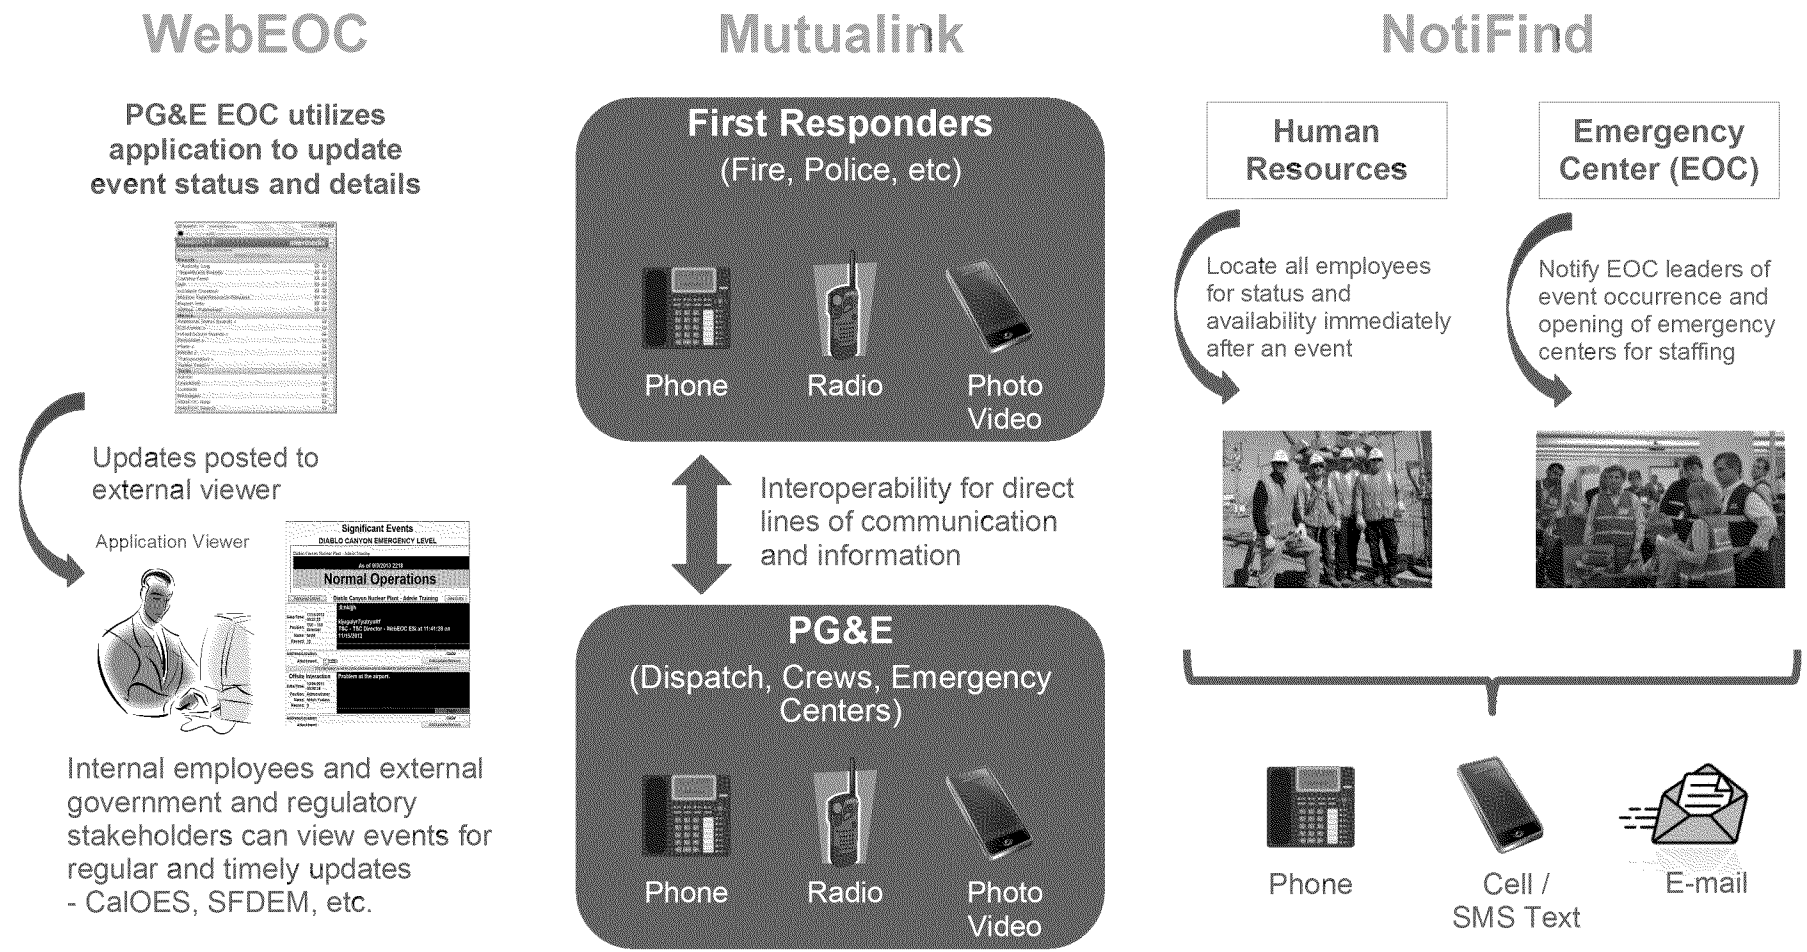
WebEOC

PG&E EOC utilizes application to update event status and details

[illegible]

Updates posted to external viewer

Application Viewer

Significant Events
DIABLO CANYON EMERGENCY LEVEL
As of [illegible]
Normal Operations
Diablo Canyon Nuclear Plant - Admin Training
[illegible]
Problem at the airport.

Internal employees and external government and regulatory stakeholders can view events for regular and timely updates
- CalOES, SFDEM, etc.

Mutualink

First Responders
(Fire, Police, etc)

Phone
Radio
Photo
Video

Interoperability for direct lines of communication and information

PG&E
(Dispatch, Crews, Emergency Centers)

Phone
Radio
Photo
Video

NotiFind

Human Resources

Emergency Center (EOC)

Locate all employees for status and availability immediately after an event

Notify EOC leaders of event occurrence and opening of emergency centers for staffing

Phone
Cell / SMS Text
E-mail